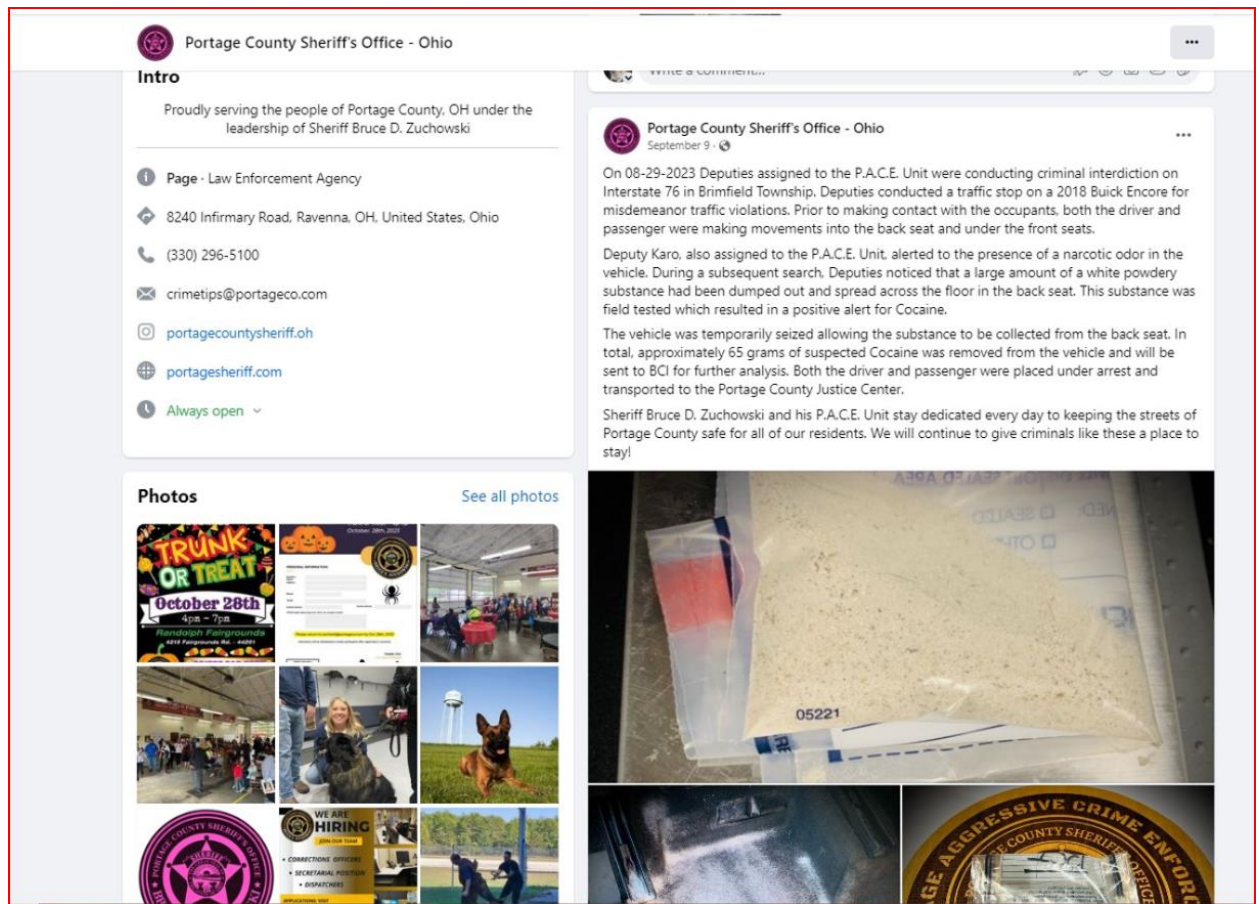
Portage County Sheriff's Office - Ohio

Intro

Proudly serving the people of Portage County, OH under the leadership of Sheriff Bruce D. Zuchowski

Page · Law Enforcement Agency

8240 Infirmary Road, Ravenna, OH, United States, Ohio

(330) 296-5100

crimetips@portageco.com

portagecountysheriff.oh

portagesheriff.com

Always open

Photos

See all photos

TRUNK OR TREAT October 28th 4pm – 7pm Randolph Fairgrounds

October 28th, 2023

WE ARE HIRING
JOIN OUR TEAM
CORRECTIONS OFFICERS
SECRETARIAL POSITION
DISPATCHERS

Write a comment...

Portage County Sheriff's Office - Ohio
September 9 ·

On 08-29-2023 Deputies assigned to the P.A.C.E. Unit were conducting criminal interdiction on Interstate 76 in Brimfield Township. Deputies conducted a traffic stop on a 2018 Buick Encore for misdemeanor traffic violations. Prior to making contact with the occupants, both the driver and passenger were making movements into the back seat and under the front seats.

Deputy Karo, also assigned to the P.A.C.E. Unit, alerted to the presence of a narcotic odor in the vehicle. During a subsequent search, Deputies noticed that a large amount of a white powdery substance had been dumped out and spread across the floor in the back seat. This substance was field tested which resulted in a positive alert for Cocaine.

The vehicle was temporarily seized allowing the substance to be collected from the back seat. In total, approximately 65 grams of suspected Cocaine was removed from the vehicle and will be sent to BCI for further analysis. Both the driver and passenger were placed under arrest and transported to the Portage County Justice Center.

Sheriff Bruce D. Zuchowski and his P.A.C.E. Unit stay dedicated every day to keeping the streets of Portage County safe for all of our residents. We will continue to give criminals like these a place to stay!

SEALED
05221

AGGRESSIVE CRIME ENFORC
COUNTY SHERIFF